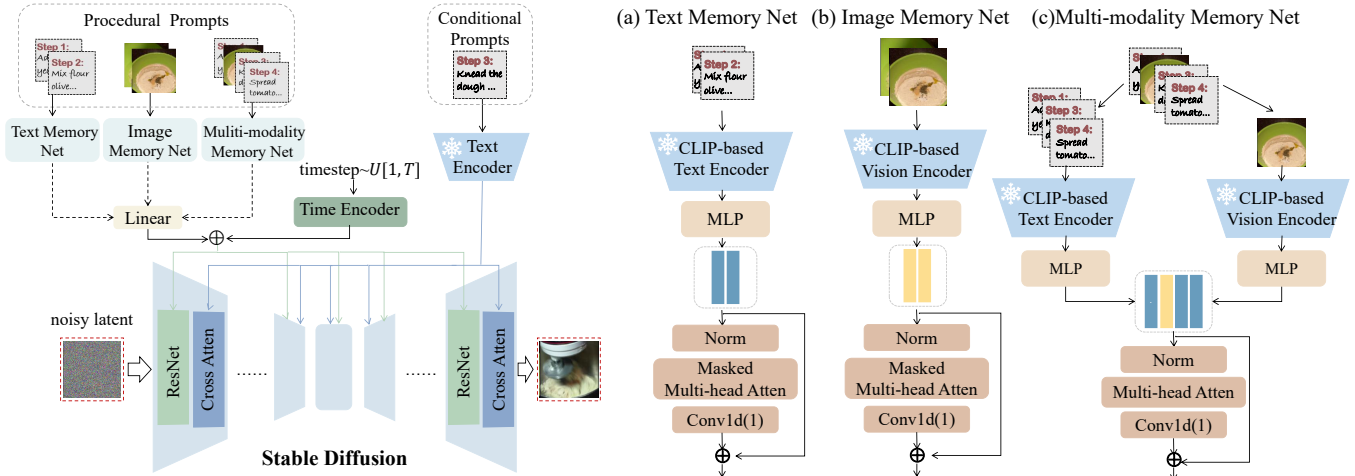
Procedural Prompts

Step 1:
Step 2: Mix flour olive...

Step 4: Spread tomato...

Text Memory Net

Image Memory Net

Muliti-modality Memory Net

Conditional Prompts

Step 3: Knead the dough ...

Text Encoder

timestep~$U[1,T]$

Linear

Time Encoder

$\oplus$

noisy latent

ResNet

Cross Atten

......

......

ResNet

Cross Atten

Stable Diffusion

(a) Text Memory Net

Step 2: Mix flour olive...

CLIP-based Text Encoder

MLP

Norm

Masked Multi-head Atten

Conv1d(1)

$\oplus$

(b) Image Memory Net

CLIP-based Vision Encoder

MLP

Norm

Masked Multi-head Atten

Conv1d(1)

$\oplus$

(c)Multi-modality Memory Net

Step 1:
Step 3:
Step 4: Spread tomato...

Step 4: Spread tomato...

CLIP-based Text Encoder

CLIP-based Vision Encoder

MLP

MLP

Norm

Multi-head Atten

Conv1d(1)

$\oplus$